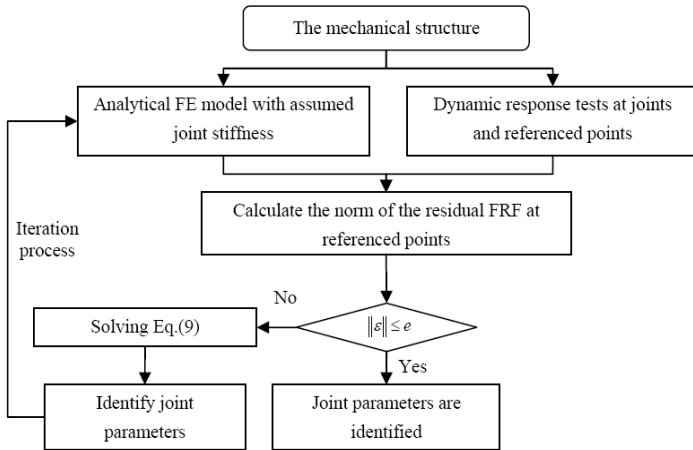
The mechanical structure

Analytical FE model with assumed joint stiffness

Dynamic response tests at joints and referenced points

Calculate the norm of the residual FRF at referenced points

Iteration process

No

Solving Eq.(9)

$\|\varepsilon\| \leq e$

Yes

Identify joint parameters

Joint parameters are identified